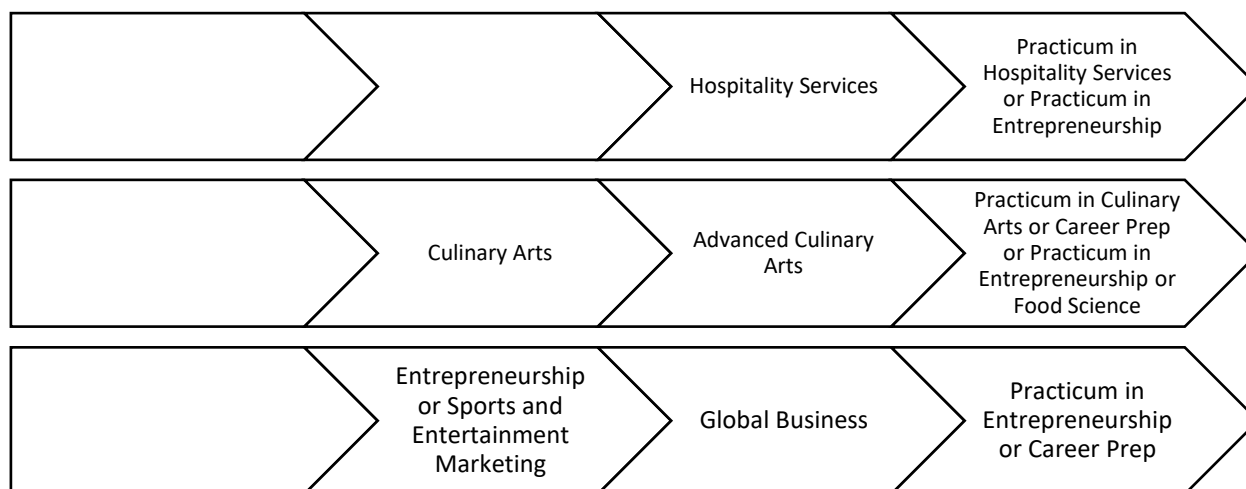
Hospitality Services

Practicum in Hospitality Services or Practicum in Entrepreneurship

Culinary Arts

Advanced Culinary Arts

Practicum in Culinary Arts or Career Prep or Practicum in Entrepreneurship or Food Science

Entrepreneurship or Sports and Entertainment Marketing

Global Business

Practicum in Entrepreneurship or Career Prep